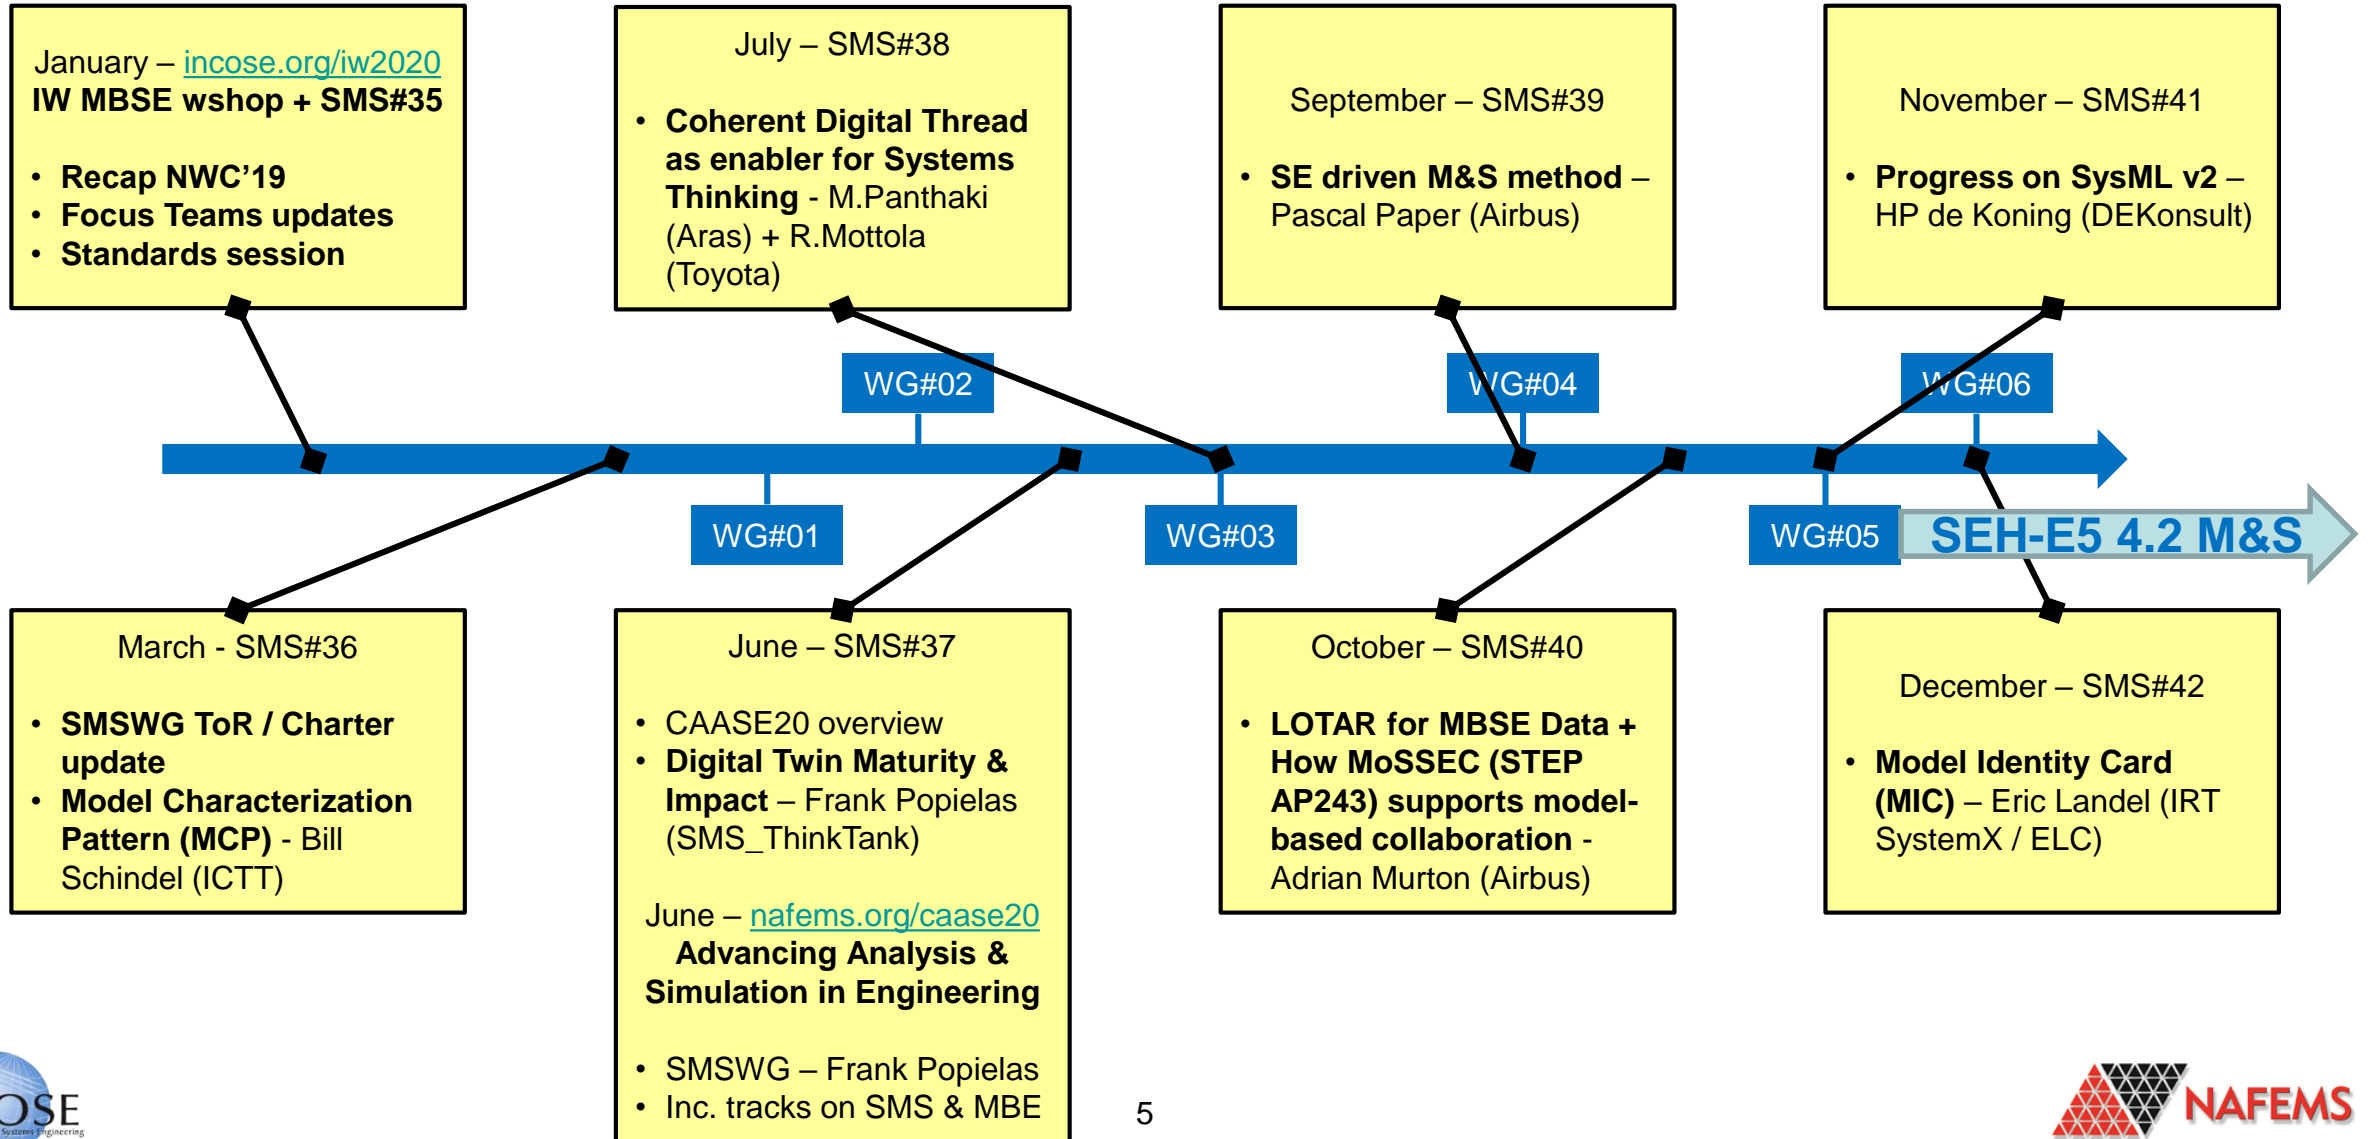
January – incose.org/iw2020
IW MBSE wshop + SMS#35

- Recap NWC'19
- Focus Teams updates
- Standards session

July – SMS#38

- Coherent Digital Thread as enabler for Systems Thinking - M.Panthaki (Aras) + R.Mottola (Toyota)

September – SMS#39

- SE driven M&S method – Pascal Paper (Airbus)

November – SMS#41

- Progress on SysML v2 – HP de Koning (DEKonsult)

WG#02

WG#04

WG#06

WG#01

WG#03

WG#05

SEH-E5 4.2 M&S

March - SMS#36

- SMSWG ToR / Charter update
- Model Characterization Pattern (MCP) - Bill Schindel (ICTT)

June – SMS#37

- CAASE20 overview
- Digital Twin Maturity & Impact – Frank Popielas (SMS_ThinkTank)

June – nafems.org/caase20
Advancing Analysis & Simulation in Engineering

- SMSWG – Frank Popielas
- Inc. tracks on SMS & MBE

October – SMS#40

- LOTAR for MBSE Data + How MoSSEC (STEP AP243) supports model-based collaboration - Adrian Murton (Airbus)

December – SMS#42

- Model Identity Card (MIC) – Eric Landel (IRT SystemX / ELC)

5

OSE
Systems Engineering

NAFEMS